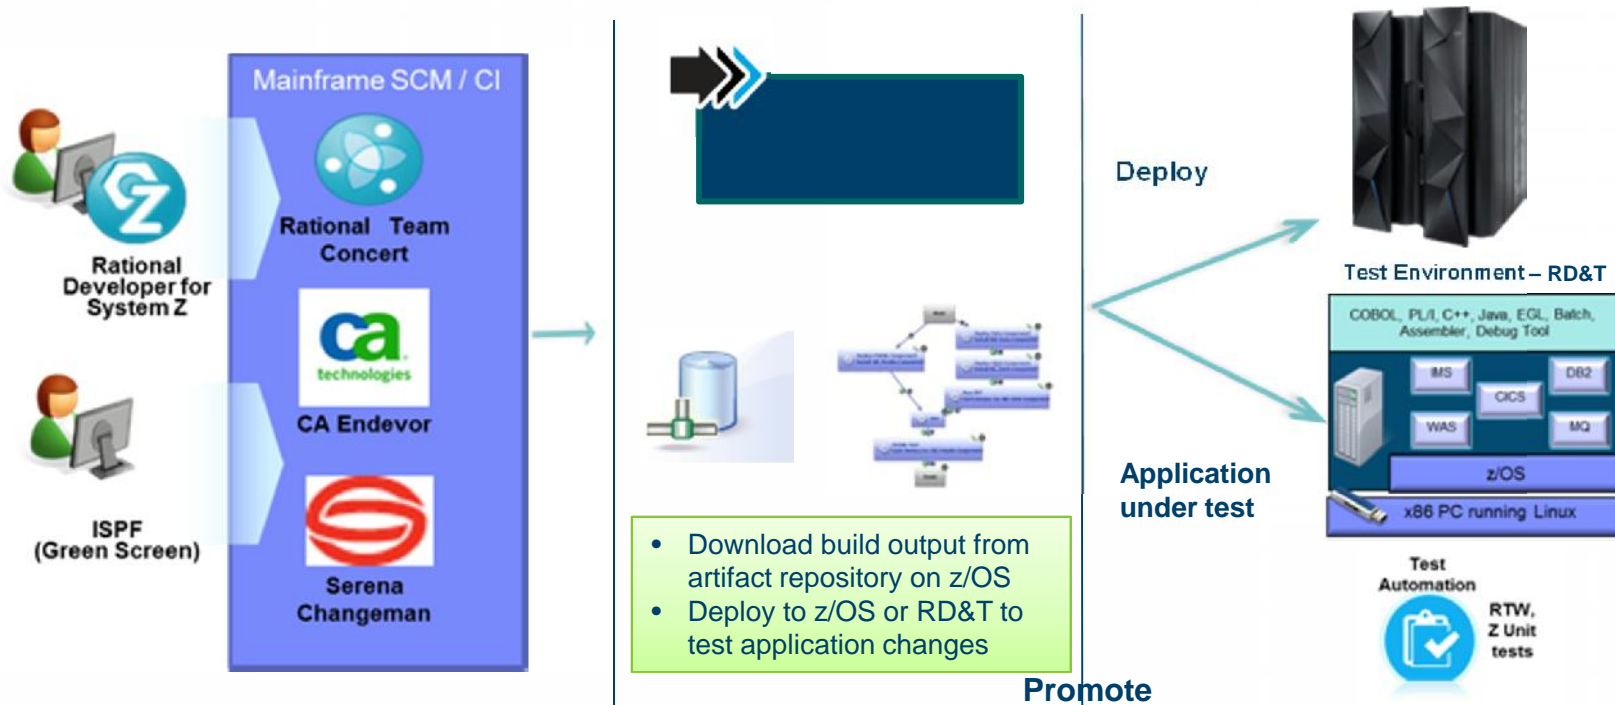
Rational Developer for System Z

ISPF (Green Screen)

Mainframe SCM / CI

Rational Team Concert

ca technologies

CA Endevor

Serena Changeman

- Download build output from artifact repository on z/OS
- Deploy to z/OS or RD&T to test application changes

Promote

Deploy

Application under test

Test Environment – RD&T

COBOL, PL/I, C++, Java, EGL, Batch, Assembler, Debug Tool

IMS

CICS

DB2

WAS

MQ

z/OS

x86 PC running Linux

Test Automation

RTW, Z Unit tests